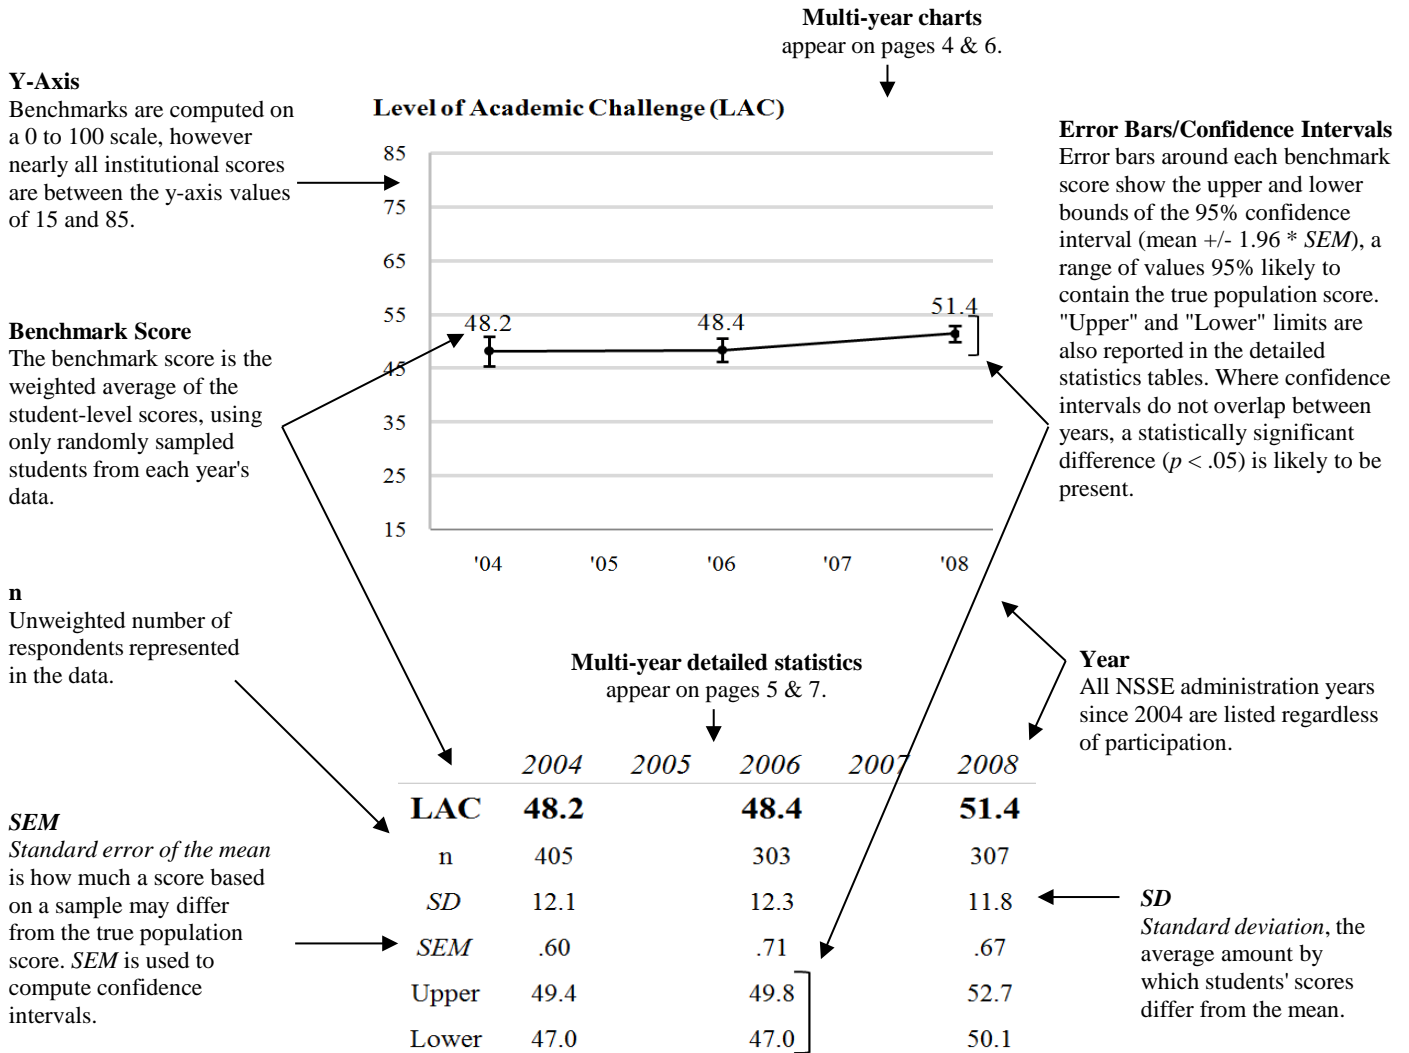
**Multi-year charts**
appear on pages 4 & 6.

**Y-Axis**
Benchmarks are computed on a 0 to 100 scale, however nearly all institutional scores are between the y-axis values of 15 and 85.

**Level of Academic Challenge (LAC)**

85
75
65
55
45
35
25
15

48.2
48.4
51.4

'04 '05 '06 '07 '08

**Error Bars/Confidence Intervals**
Error bars around each benchmark score show the upper and lower bounds of the 95% confidence interval (mean +/- 1.96 * *SEM*), a range of values 95% likely to contain the true population score. "Upper" and "Lower" limits are also reported in the detailed statistics tables. Where confidence intervals do not overlap between years, a statistically significant difference (*p* < .05) is likely to be present.

**Benchmark Score**
The benchmark score is the weighted average of the student-level scores, using only randomly sampled students from each year's data.

**n**
Unweighted number of respondents represented in the data.

**Multi-year detailed statistics**
appear on pages 5 & 7.

**Year**
All NSSE administration years since 2004 are listed regardless of participation.

| | *2004* | *2005* | *2006* | *2007* | *2008* |
|---|---|---|---|---|---|
| **LAC** | **48.2** | | **48.4** | | **51.4** |
| n | 405 | | 303 | | 307 |
| *SD* | 12.1 | | 12.3 | | 11.8 |
| *SEM* | .60 | | .71 | | .67 |
| Upper | 49.4 | | 49.8 | | 52.7 |
| Lower | 47.0 | | 47.0 | | 50.1 |

***SEM***
*Standard error of the mean* is how much a score based on a sample may differ from the true population score. *SEM* is used to compute confidence intervals.

***SD***
*Standard deviation*, the average amount by which students' scores differ from the mean.